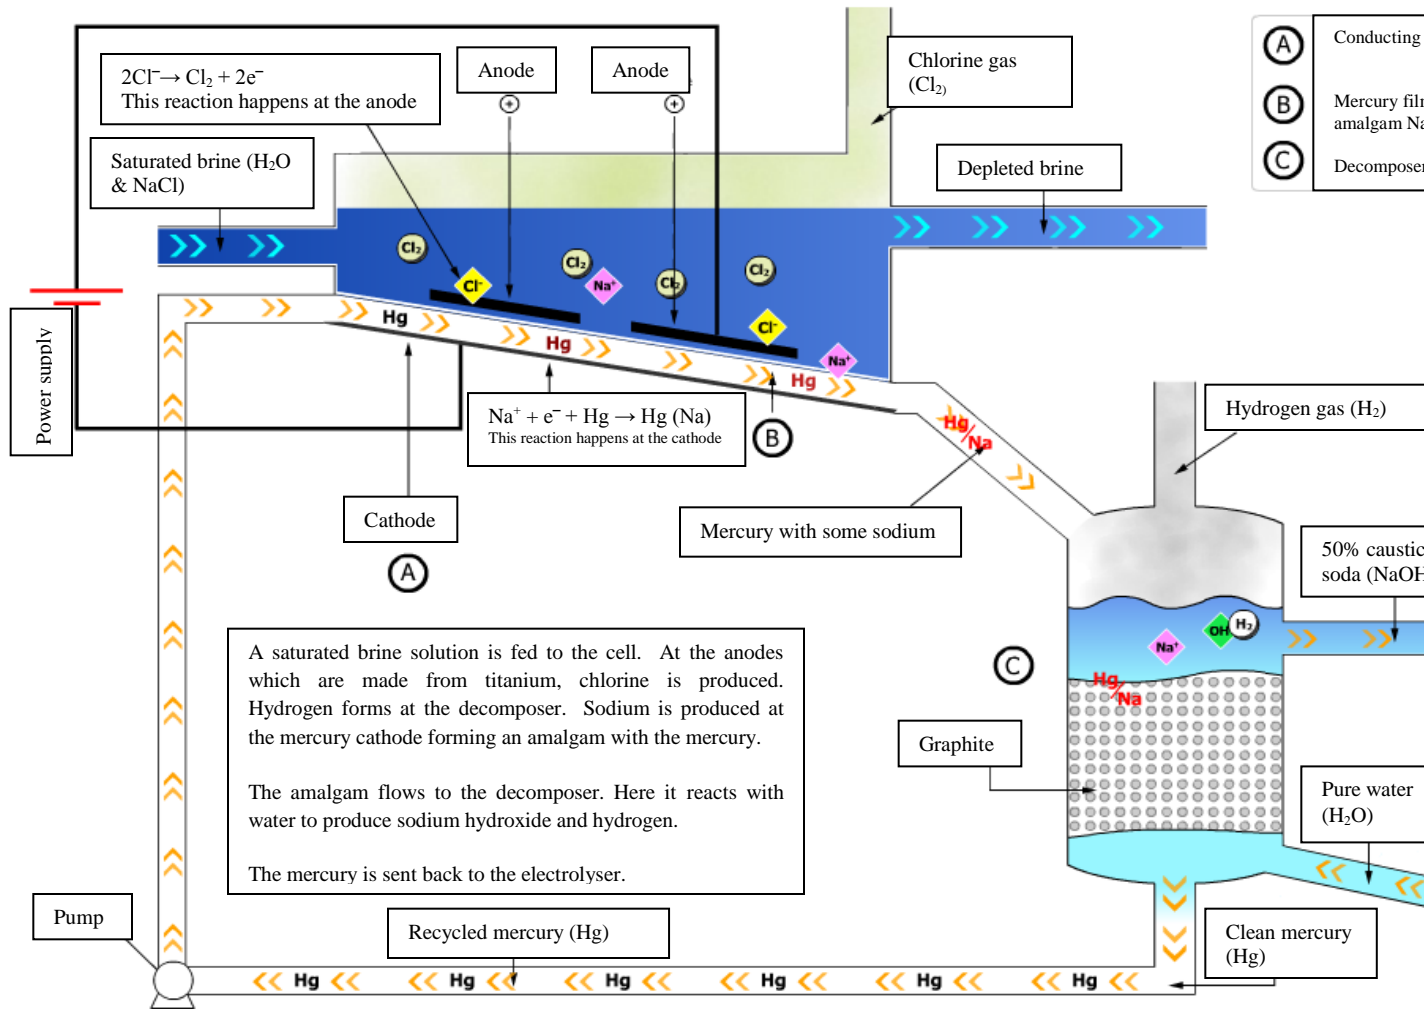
$2Cl^{-} \rightarrow Cl_2 + 2e^{-}$
This reaction happens at the anode

Anode

Anode

Chlorine gas ($Cl_2$)

A Conducting

B Mercury film amalgam Na

C Decomposer

Saturated brine ($H_2O$ & NaCl)

Depleted brine

Power supply

$Cl_2$

$Cl_2$

$Cl_2$

$Cl_2$

$Cl^-$

$Na^+$

$Cl^-$

$Na^+$

Hg

Hg

Hg

$Na^+ + e^- + Hg \rightarrow Hg\ (Na)$
This reaction happens at the cathode

B

Hg/Na

Hydrogen gas ($H_2$)

Cathode

A

Mercury with some sodium

50% caustic soda (NaOH

$Na^+$

$OH^-$

$H_2$

C

Hg/Na

A saturated brine solution is fed to the cell. At the anodes which are made from titanium, chlorine is produced. Hydrogen forms at the decomposer. Sodium is produced at the mercury cathode forming an amalgam with the mercury.

The amalgam flows to the decomposer. Here it reacts with water to produce sodium hydroxide and hydrogen.

The mercury is sent back to the electrolyser.

Graphite

Pure water ($H_2O$)

Pump

Recycled mercury (Hg)

Clean mercury (Hg)

Hg

Hg

Hg

Hg

Hg

Hg